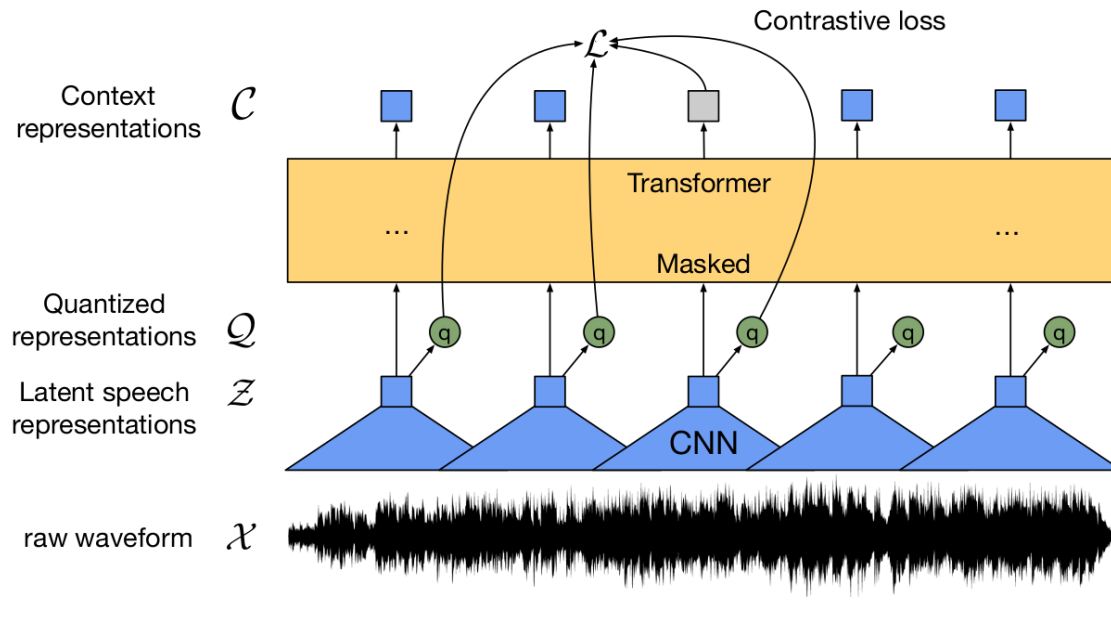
Contrastive loss

$\mathcal{L}$

Context representations $\mathcal{C}$

Transformer

...

...

Masked

Quantized representations $\mathcal{Q}$

q

q

q

q

q

Latent speech representations $\mathcal{Z}$

CNN

raw waveform $\mathcal{X}$